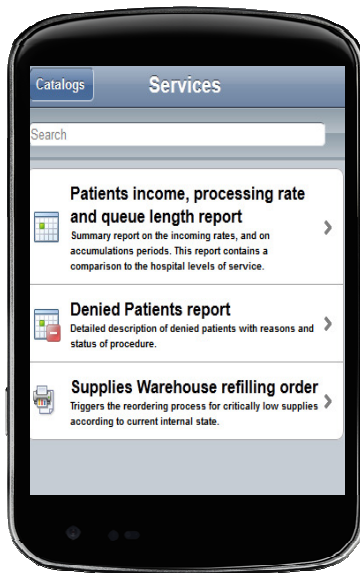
Catalogs
Services

Search

Patients income, processing rate and queue length report
Summary report on the incoming rates, and on accumulations periods. This report contains a comparison to the hospital levels of service.

Denied Patients report
Detailed description of denied patients with reasons and status of procedure.

Supplies Warehouse refilling order
Triggers the reordering process for critically low supplies according to current internal state.